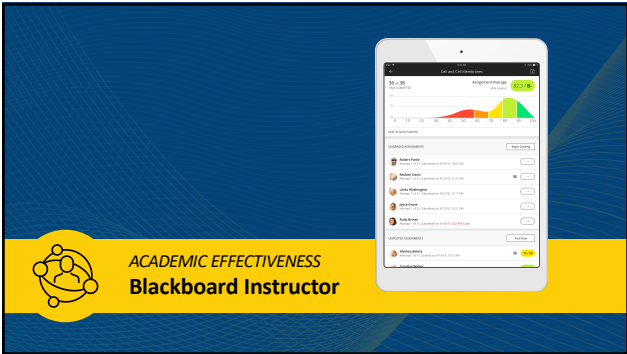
ACADEMIC EFFECTIVENESS
Blackboard Instructor

Cell and Cell Membranes

35 / 38
Assignment Average
82.3 / B-

UNGRADED ASSIGNMENTS
Begin Grading
Robert Porter
Reuben Greco
Linda Washington
Joyce Greene
Ruby Brown

GRADED ASSIGNMENTS
Post Now
Marissa Roberts
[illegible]